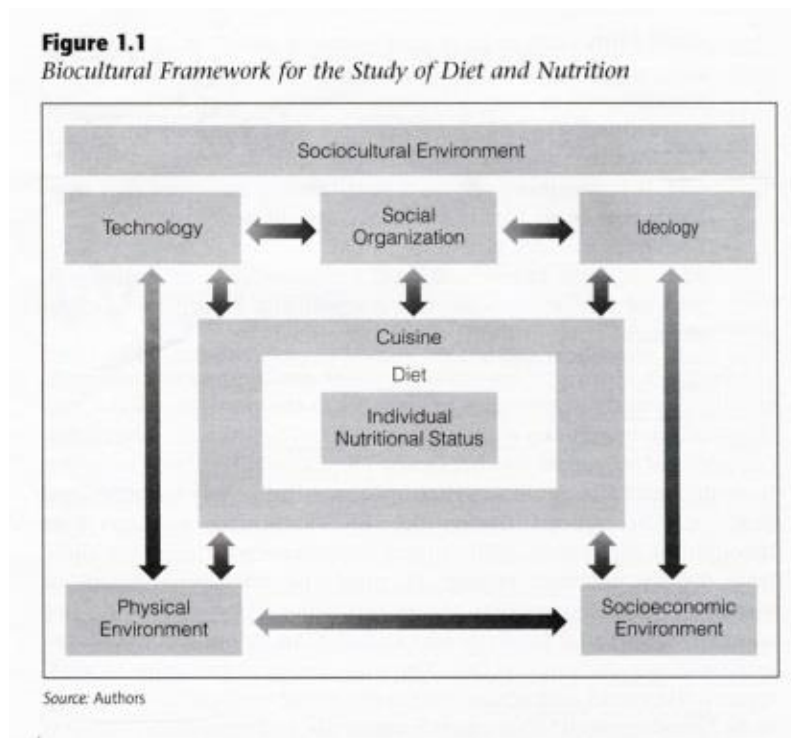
**Figure 1.1**
*Biocultural Framework for the Study of Diet and Nutrition*

Sociocultural Environment

Technology

Social Organization

Ideology

Cuisine

Diet

Individual Nutritional Status

Physical Environment

Socioeconomic Environment

Source: Authors